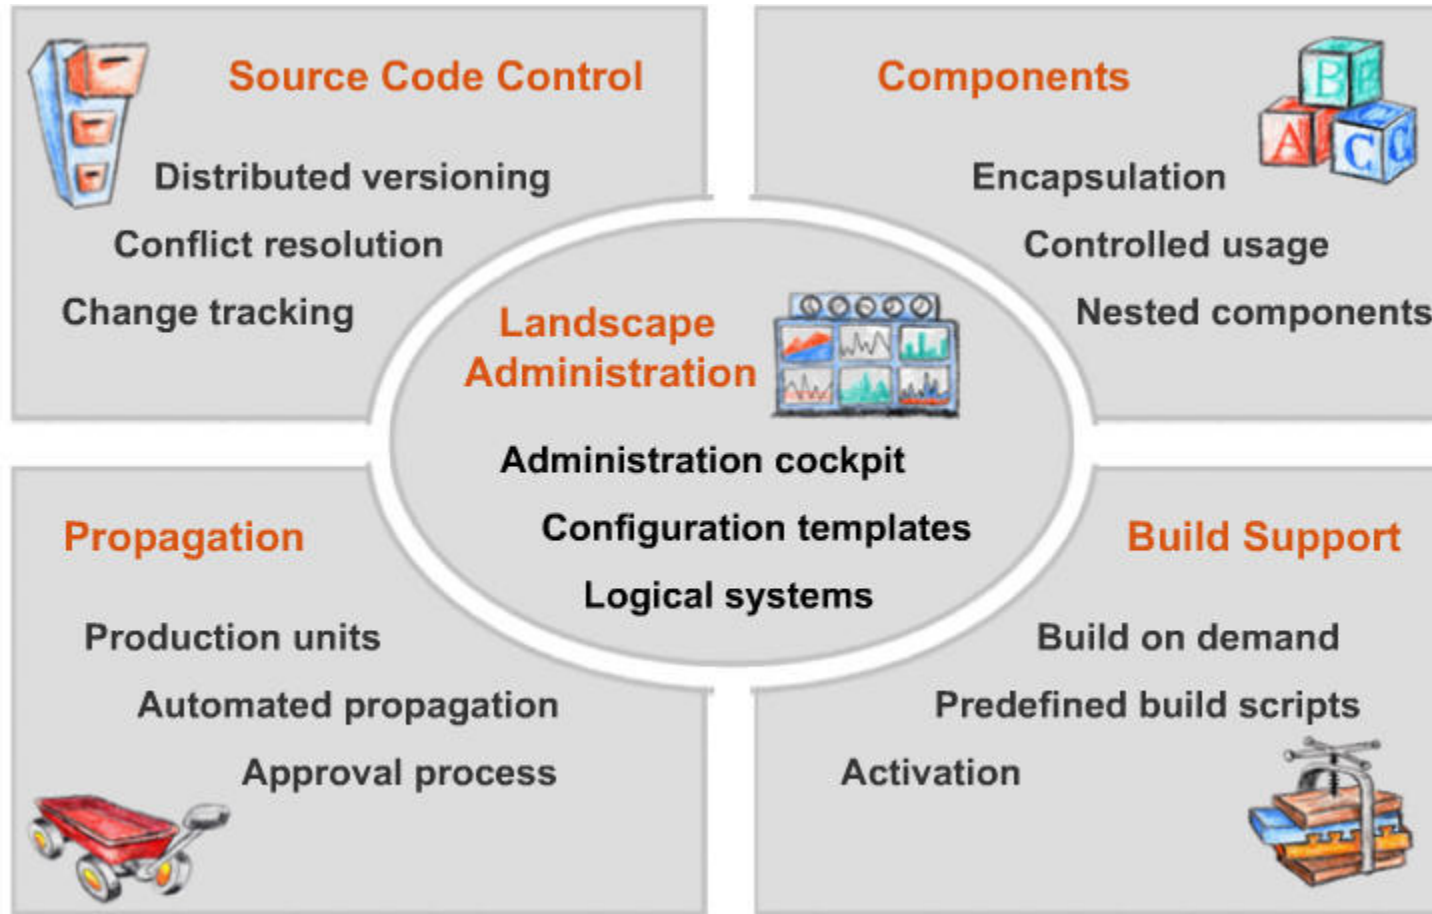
Source Code Control

Distributed versioning

Conflict resolution

Change tracking

Components

Encapsulation

Controlled usage

Nested components

Landscape Administration

Administration cockpit

Configuration templates

Logical systems

Propagation

Production units

Automated propagation

Approval process

Build Support

Build on demand

Predefined build scripts

Activation